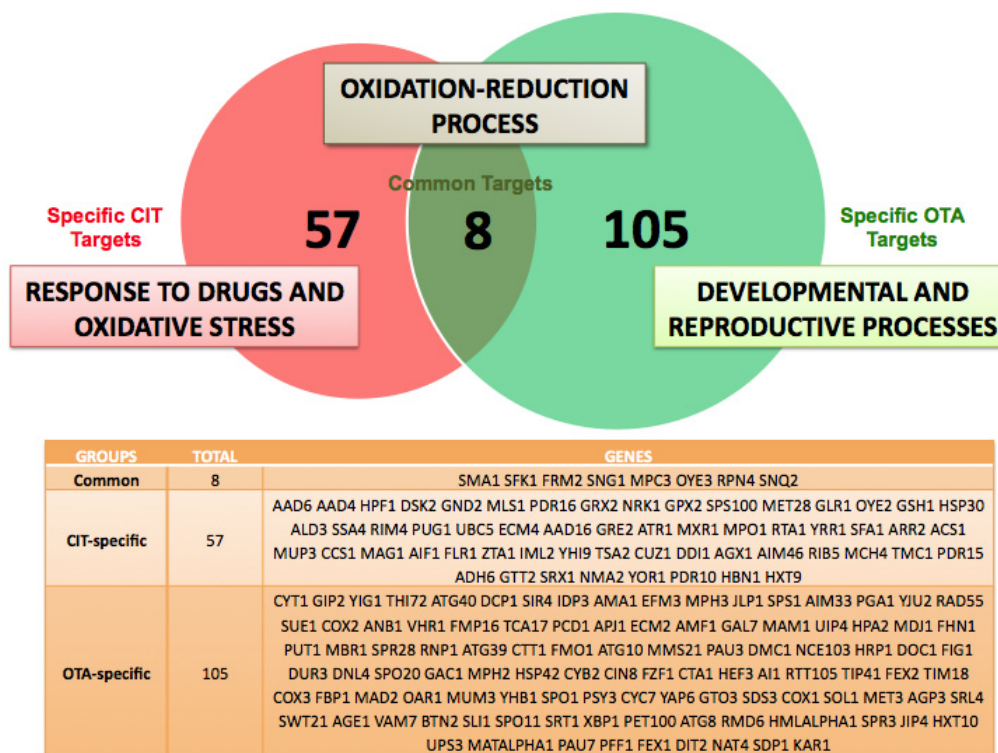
OXIDATION-REDUCTION PROCESS

Common Targets

Specific CIT Targets

57

8

105

Specific OTA Targets

RESPONSE TO DRUGS AND OXIDATIVE STRESS

DEVELOPMENTAL AND REPRODUCTIVE PROCESSES

| GROUPS | TOTAL | GENES |
|---|---|---|
| Common | 8 | SMA1 SFK1 FRM2 SNG1 MPC3 OYE3 RPN4 SNQ2 |
| CIT-specific | 57 | AAD6 AAD4 HPF1 DSK2 GND2 MLS1 PDR16 GRX2 NRK1 GPX2 SPS100 MET28 GLR1 OYE2 GSH1 HSP30 ALD3 SSA4 RIM4 PUG1 UBC5 ECM4 AAD16 GRE2 ATR1 MXR1 MPO1 RTA1 YRR1 SFA1 ARR2 ACS1 MUP3 CCS1 MAG1 AIF1 FLR1 ZTA1 IML2 YHI9 TSA2 CUZ1 DDI1 AGX1 AIM46 RIB5 MCH4 TMC1 PDR15 ADH6 GTT2 SRX1 NMA2 YOR1 PDR10 HBN1 HXT9 |
| OTA-specific | 105 | CYT1 GIP2 YIG1 THI72 ATG40 DCP1 SIR4 IDP3 AMA1 EFM3 MPH3 JLP1 SPS1 AIM33 PGA1 YJU2 RAD55 SUE1 COX2 ANB1 VHR1 FMP16 TCA17 PCD1 APJ1 ECM2 AMF1 GAL7 MAM1 UIP4 HPA2 MDJ1 FHN1 PUT1 MBR1 SPR28 RNP1 ATG39 CTT1 FMO1 ATG10 MMS21 PAU3 DMC1 NCE103 HRP1 DOC1 FIG1 DUR3 DNL4 SPO20 GAC1 MPH2 HSP42 CYB2 CIN8 FZF1 CTA1 HEF3 AI1 RTT105 TIP41 FEX2 TIM18 COX3 FBP1 MAD2 OAR1 MUM3 YHB1 SPO1 PSY3 CYC7 YAP6 GTO3 SDS3 COX1 SOL1 MET3 AGP3 SRL4 SWT21 AGE1 VAM7 BTN2 SLI1 SPO11 SRT1 XBP1 PET100 ATG8 RMD6 HMLALPHA1 SPR3 JIP4 HXT10 UPS3 MATALPHA1 PAU7 PFF1 FEX1 DIT2 NAT4 SDP1 KAR1 |